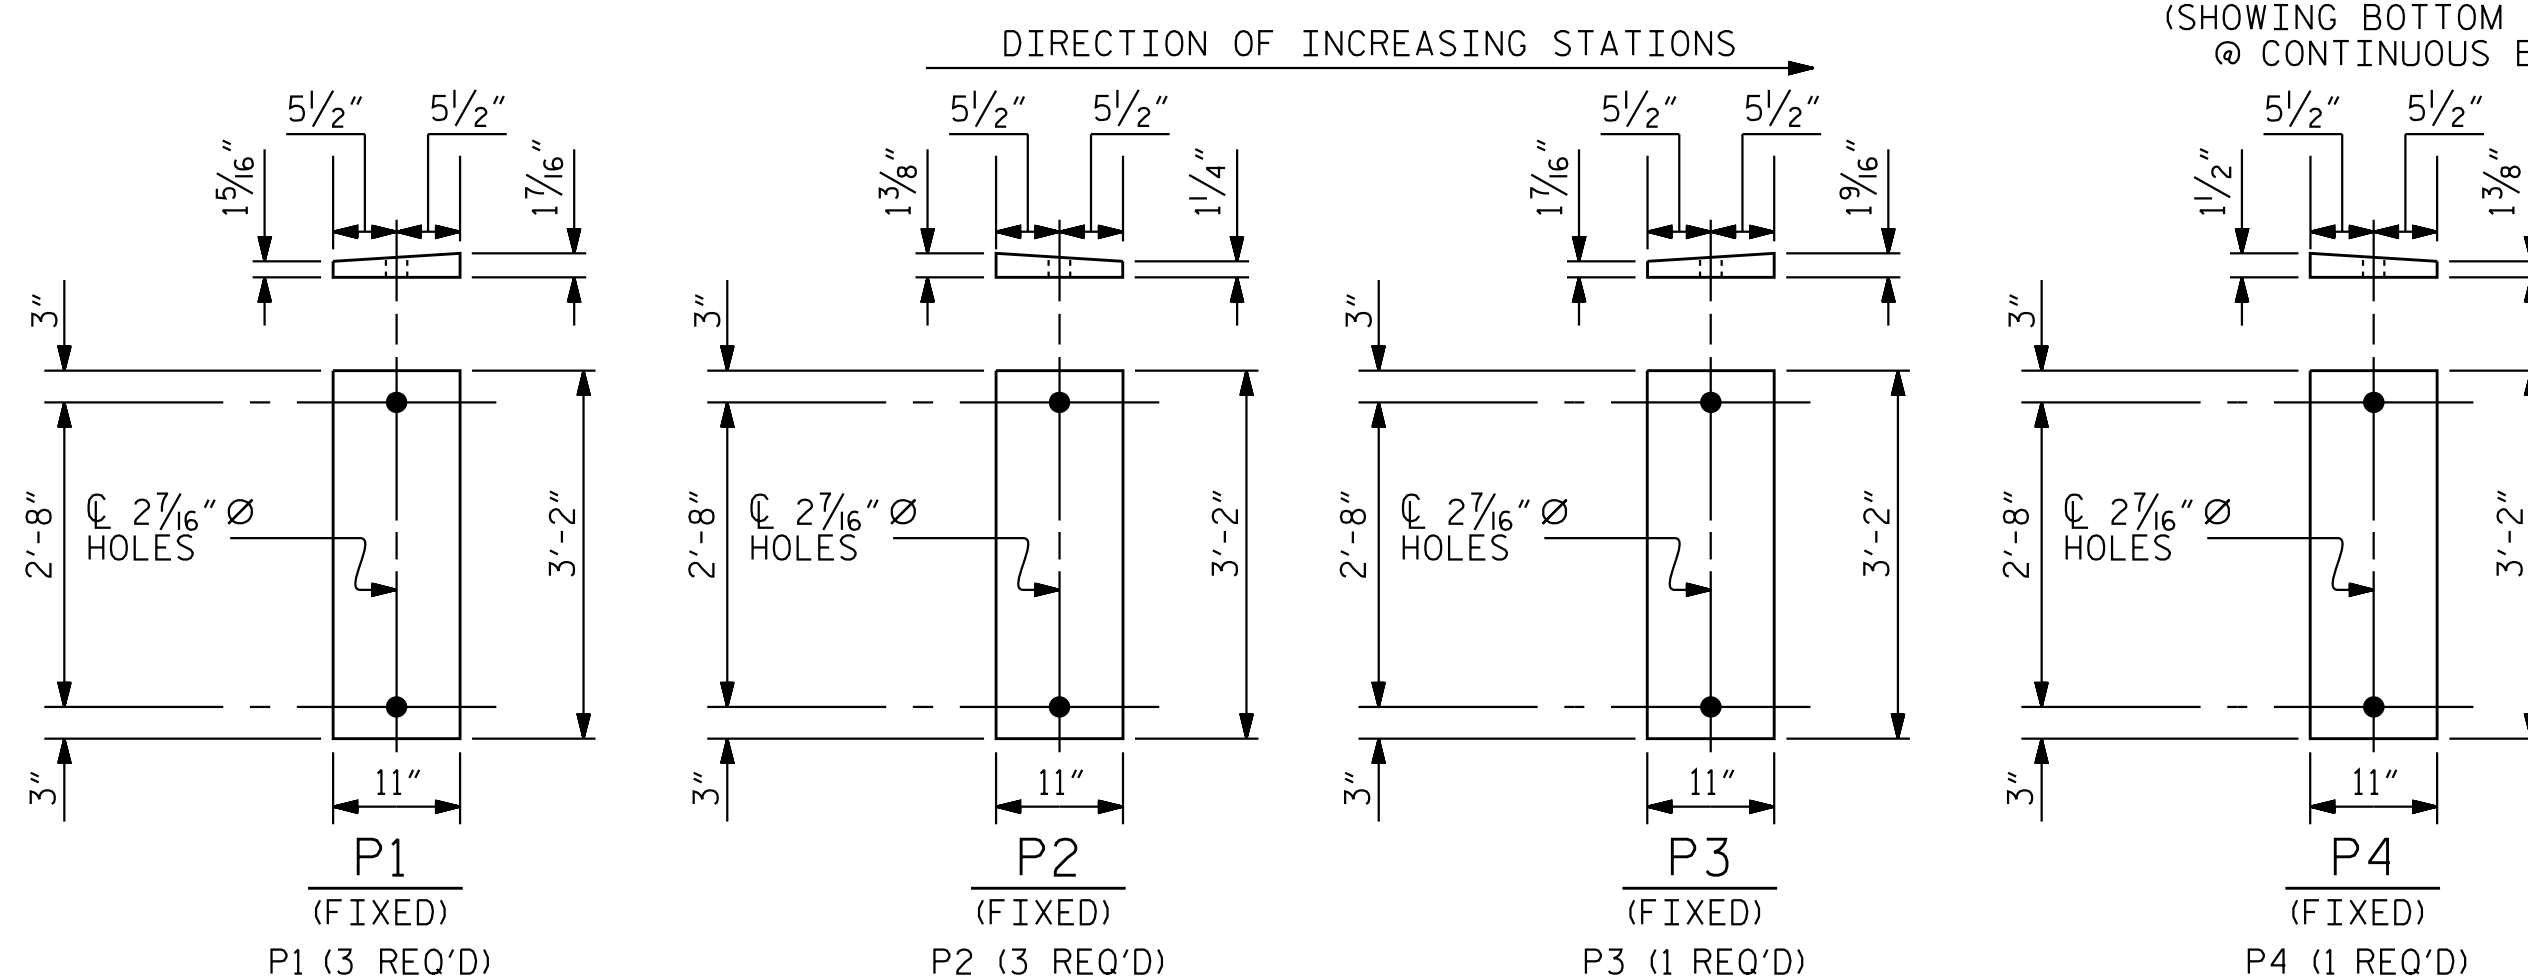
(SHOWING BOTTOM
@ CONTINUOUS B

DIRECTION OF INCREASING STATIONS

$5\frac{1}{2}''$ $5\frac{1}{2}''$
$1\frac{5}{16}''$ $1\frac{7}{16}''$
3″
2′-8″
℄ $2\frac{7}{16}''$ Ø HOLES
3′-2″
3″
11″
P1
(FIXED)
P1 (3 REQ'D)

$5\frac{1}{2}''$ $5\frac{1}{2}''$
$1\frac{3}{8}''$ $1\frac{1}{4}''$
3″
2′-8″
℄ $2\frac{7}{16}''$ Ø HOLES
3′-2″
3″
11″
P2
(FIXED)
P2 (3 REQ'D)

$5\frac{1}{2}''$ $5\frac{1}{2}''$
$1\frac{7}{16}''$ $1\frac{9}{16}''$
3″
2′-8″
℄ $2\frac{7}{16}''$ Ø HOLES
3′-2″
3″
11″
P3
(FIXED)
P3 (1 REQ'D)

$5\frac{1}{2}''$ $5\frac{1}{2}''$
$1\frac{1}{2}''$ $1\frac{3}{8}''$
3″
2′-8″
℄ $2\frac{7}{16}''$ Ø HOLES
3′-2″
3″
11″
P4
(FIXED)
P4 (1 REQ'D)